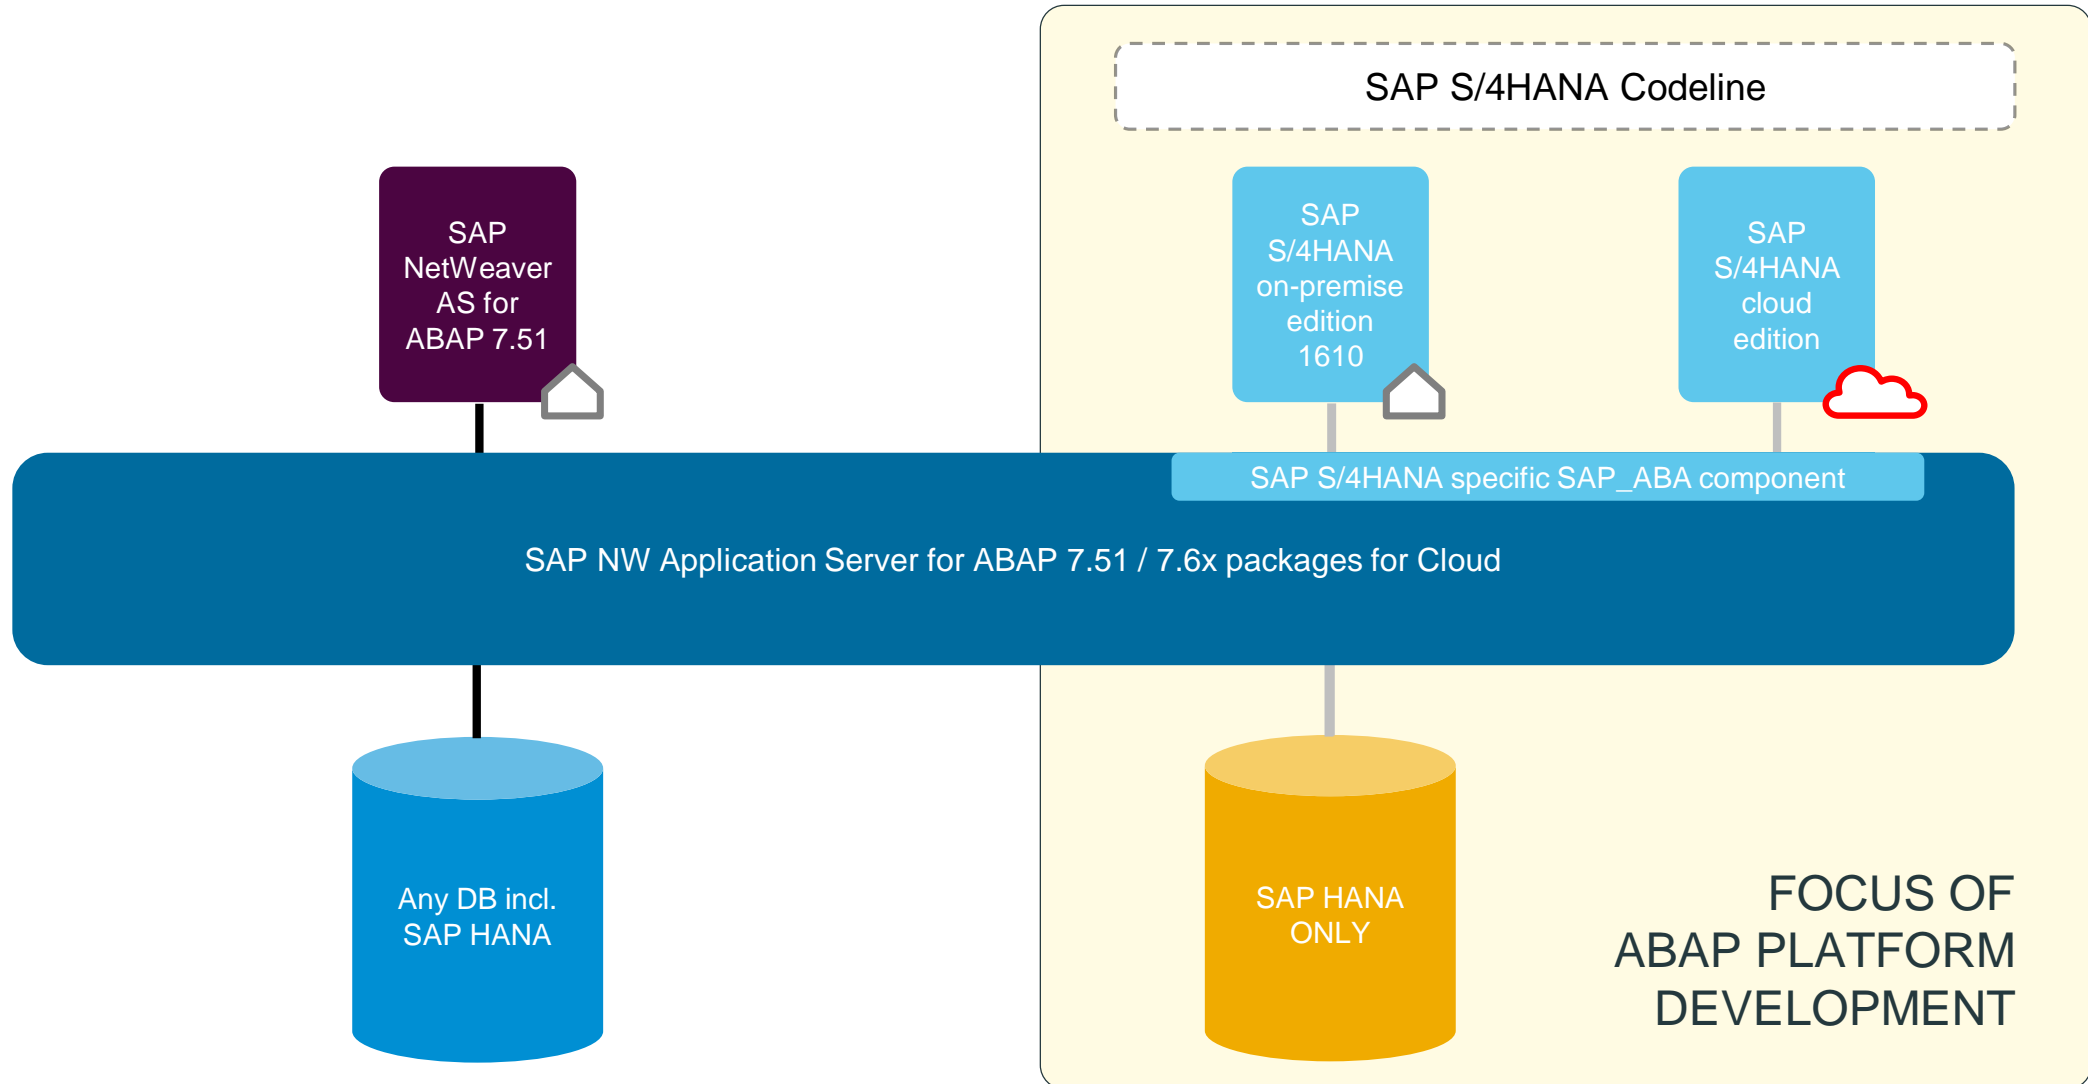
SAP S/4HANA Codeline

SAP NetWeaver AS for ABAP 7.51

SAP S/4HANA on-premise edition 1610

SAP S/4HANA cloud edition

SAP S/4HANA specific SAP_ABA component

SAP NW Application Server for ABAP 7.51 / 7.6x packages for Cloud

Any DB incl. SAP HANA

SAP HANA ONLY

FOCUS OF ABAP PLATFORM DEVELOPMENT